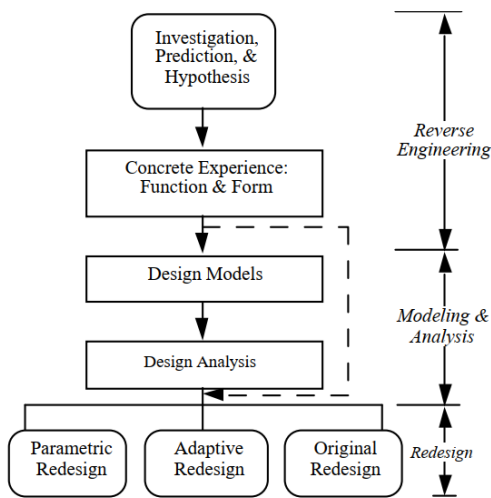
Investigation, Prediction, & Hypothesis

Concrete Experience: Function & Form

Design Models

Design Analysis

Parametric Redesign

Adaptive Redesign

Original Redesign

Reverse Engineering

Modeling & Analysis

Redesign